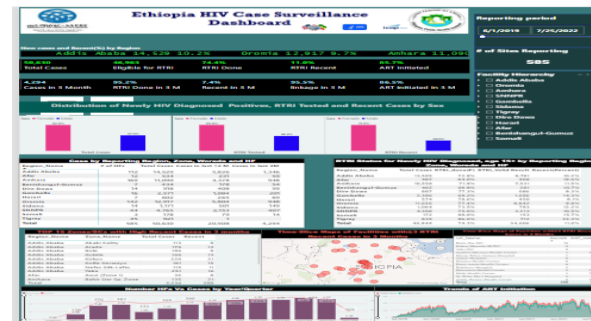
Ethiopia HIV Case Surveillance Dashboard

Reporting period
6/1/2019 7/25/2022

New cases and Recent(%) by Region
Addis Ababa 14,529 10.2% Oromia 12,917 9.7% Amhara 11,09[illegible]

58,630 Total Cases
48,963 Eligible for RTRI
74.4% RTRI Done
11.8% RTRI Recent
85.7% ART Initiated

4,254 Cases in 3 Month
95.2% RTRI Done in 3 M
7.4% Recent in 3 M
95.5% linkage in 3 M
86.5% ART initiated in 3 M

# of Sites Reporting
585

Facility Hierarchy
Addis Ababa
Oromia
Amhara
SNNPR
Gambella
Sidama
Tigray
Dire Dawa
Harari
Afar
Benishangul-Gumuz
Somali

Distribution of Newly HIV Diagnosed Positives, RTRI Tested and Recent Cases by Sex

Cases by Reporting Region, Zone, Woreda and HF
Region_Name
Addis Ababa
Afar
Amhara
Benishangul-Gumuz
Dire Dawa
Gambella
Harari
Oromia
Sidama
SNNPR
Somali
Tigray
Total

RTRI Status for Newly HIV Diagnosed, age 15+ by Reporting Region, Zone, Woreda and HF
Region_Name
Addis Ababa
Afar
Amhara
Benishangul-Gumuz
Dire Dawa
Gambella
Harari
Oromia
Sidama
SNNPR
Somali
Tigray
Total

Addis Ababa
Addis Ababa
Addis Ababa
Addis Ababa
Addis Ababa
Addis Ababa
Addis Ababa
Addis Ababa
Addis Ababa

Time-Slice Maps of Facilities with≥3 RTRI Recent Cases in 3 Months

ETHIOPIA

Number HFs Vs Cases by Year/Quarter

Trends of ART Initiation